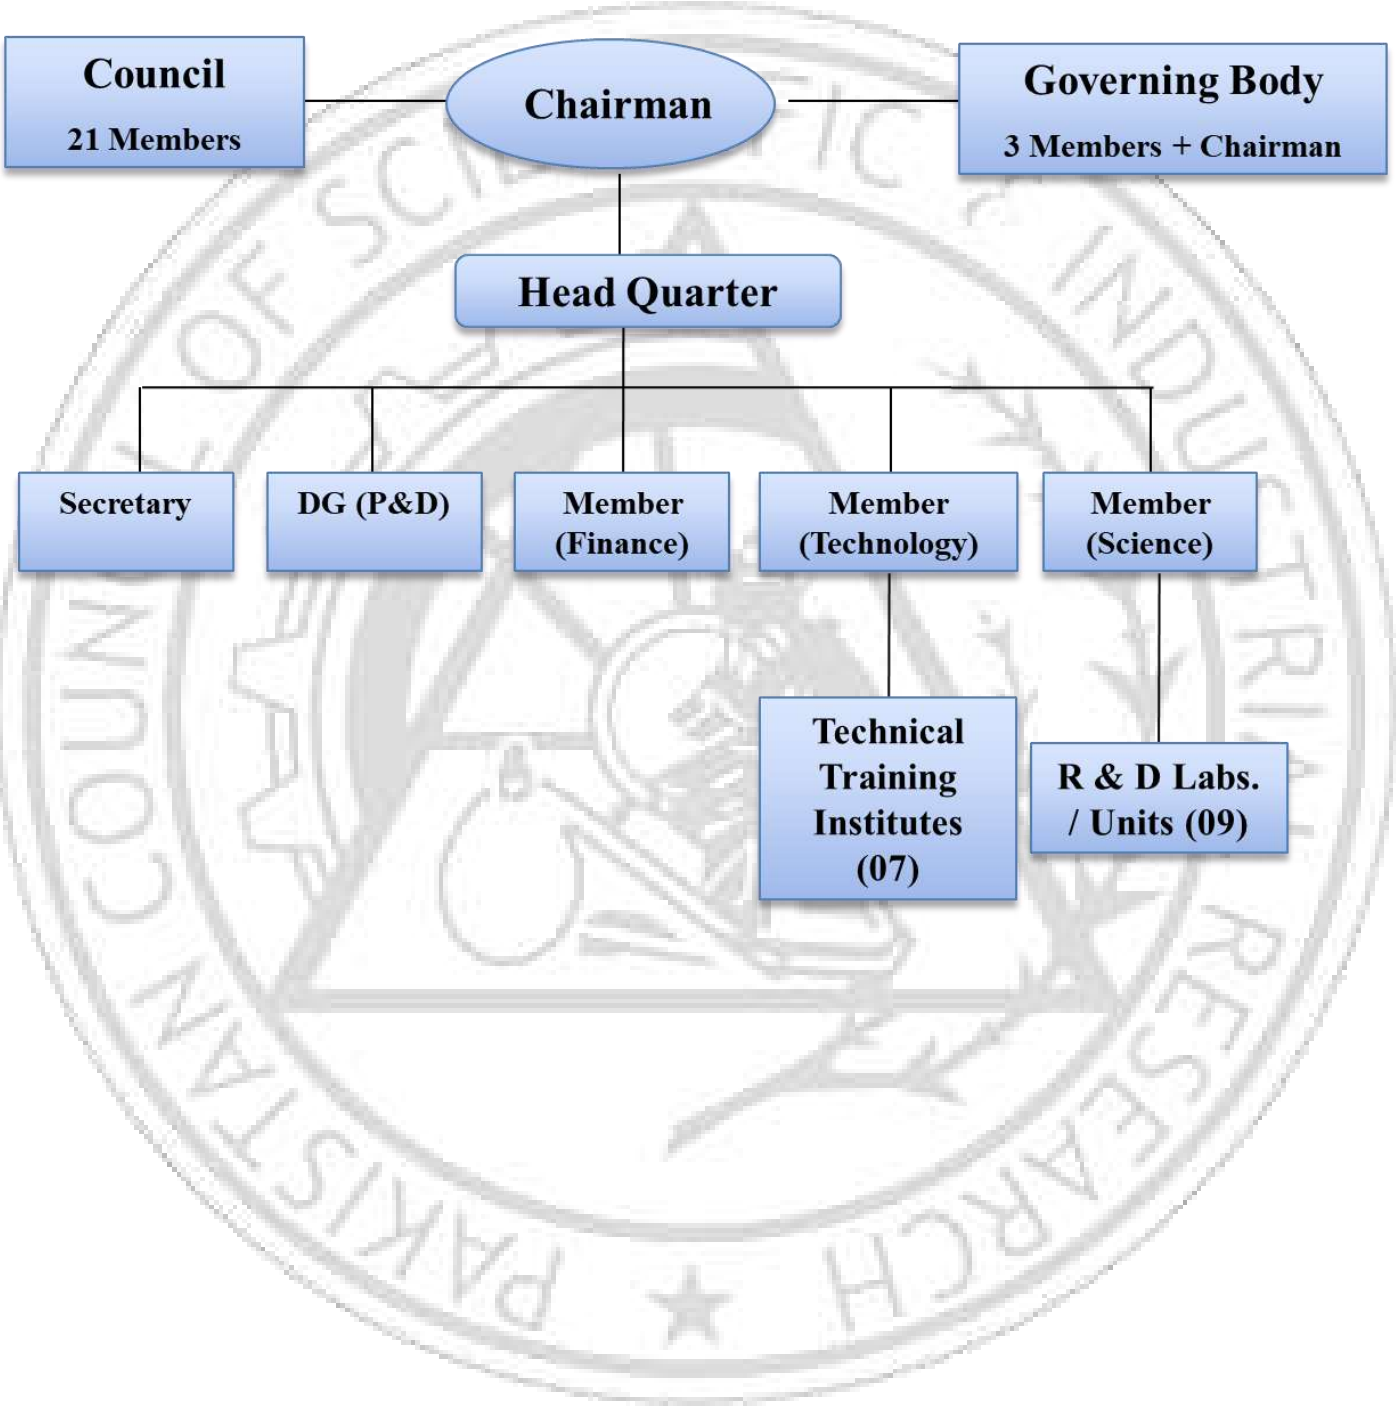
Council
21 Members

Chairman

Governing Body
3 Members + Chairman

Head Quarter

Secretary

DG (P&D)

Member (Finance)

Member (Technology)

Member (Science)

Technical Training Institutes (07)

R & D Labs. / Units (09)

PAKISTAN COUNCIL OF SCIENTIFIC & INDUSTRIAL RESEARCH